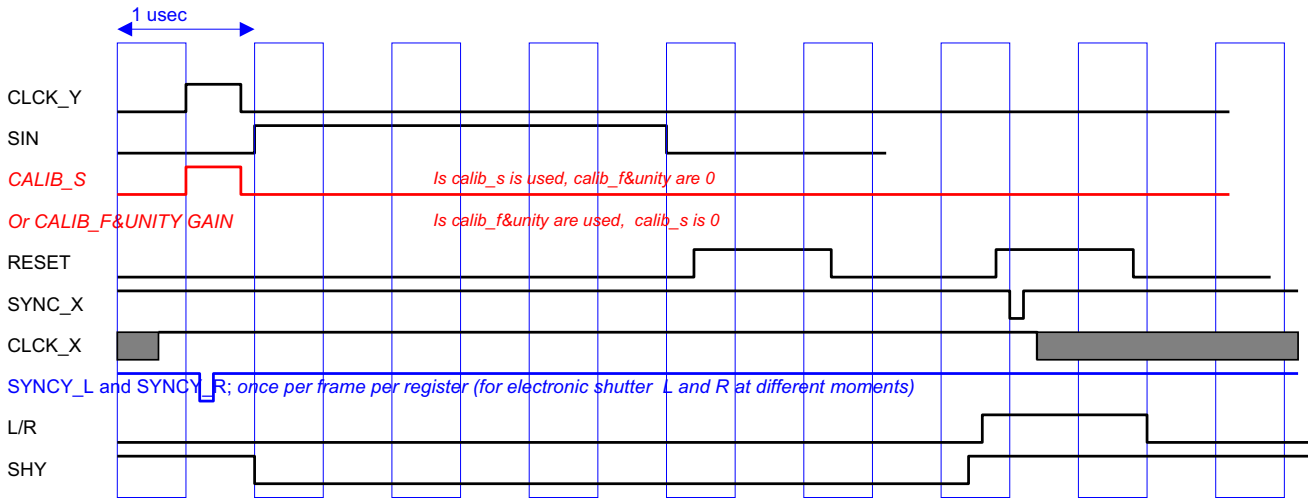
1 usec

CLCK_Y

SIN

CALIB_S

Is calib_s is used, calib_f&unity are 0

Or CALIB_F&UNITY GAIN

Is calib_f&unity are used, calib_s is 0

RESET

SYNC_X

CLCK_X

SYNCY_L and SYNCY_R; once per frame per register (for electronic shutter L and R at different moments)

L/R

SHY